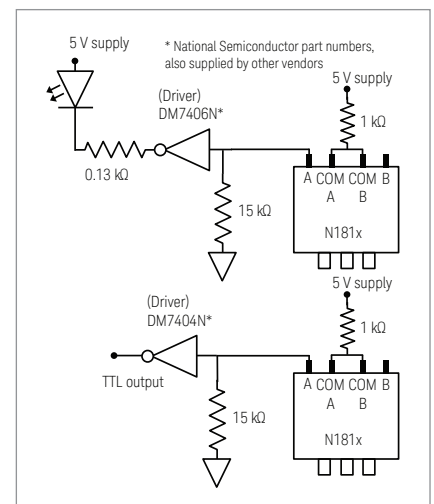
5 V supply

* National Semiconductor part numbers, also supplied by other vendors

5 V supply

(Driver)
DM7406N*

1 kΩ

0.13 kΩ

15 kΩ

A COM COM B
A B

N181x

5 V supply

(Driver)
DM7404N*

1 kΩ

TTL output

15 kΩ

A COM COM B
A B

N181x